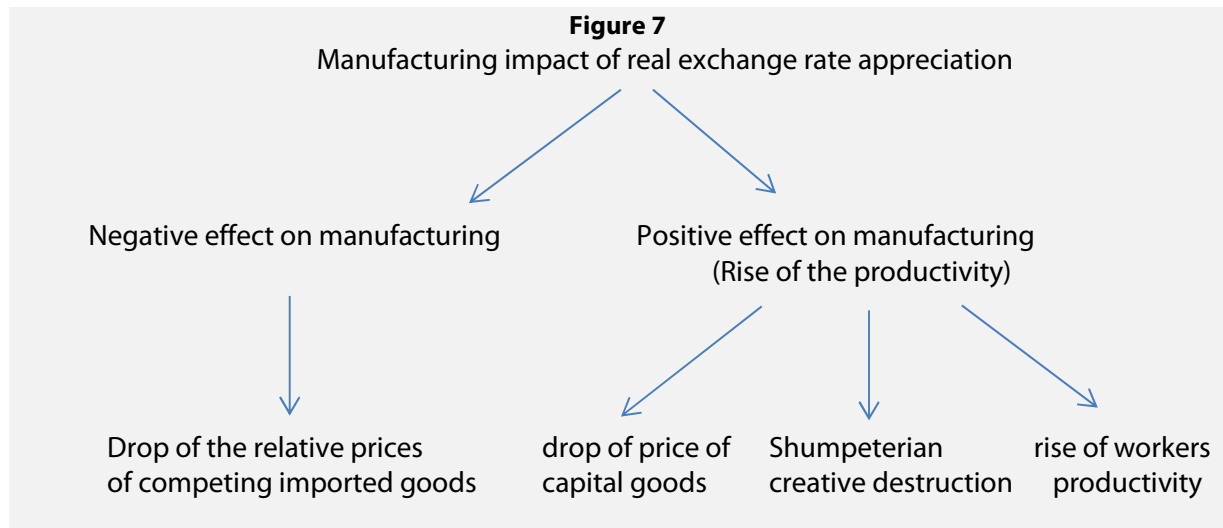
**Figure 7**
Manufacturing impact of real exchange rate appreciation

Negative effect on manufacturing

Positive effect on manufacturing
(Rise of the productivity)

Drop of the relative prices of competing imported goods

drop of price of capital goods

Shumpeterian creative destruction

rise of workers productivity